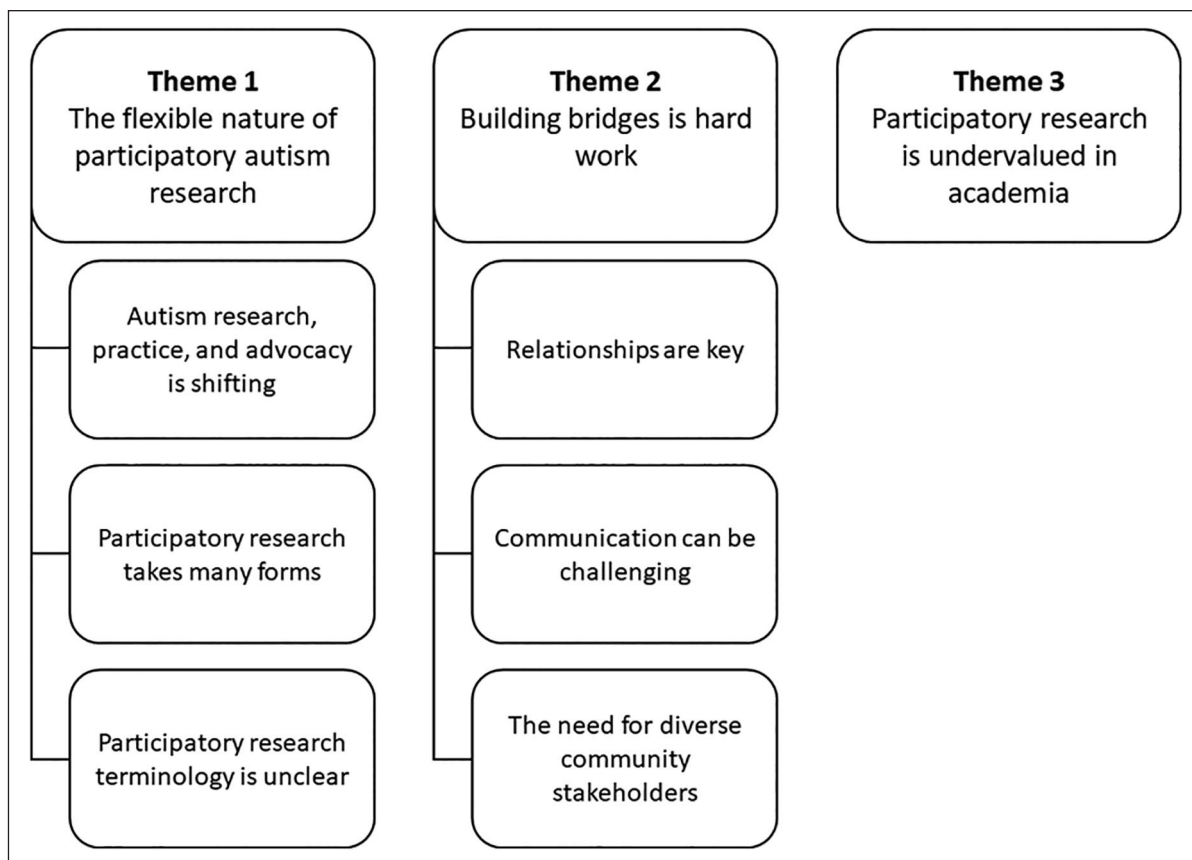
Theme 1
The flexible nature of participatory autism research

Autism research, practice, and advocacy is shifting

Participatory research takes many forms

Participatory research terminology is unclear

Theme 2
Building bridges is hard work

Relationships are key

Communication can be challenging

The need for diverse community stakeholders

Theme 3
Participatory research is undervalued in academia